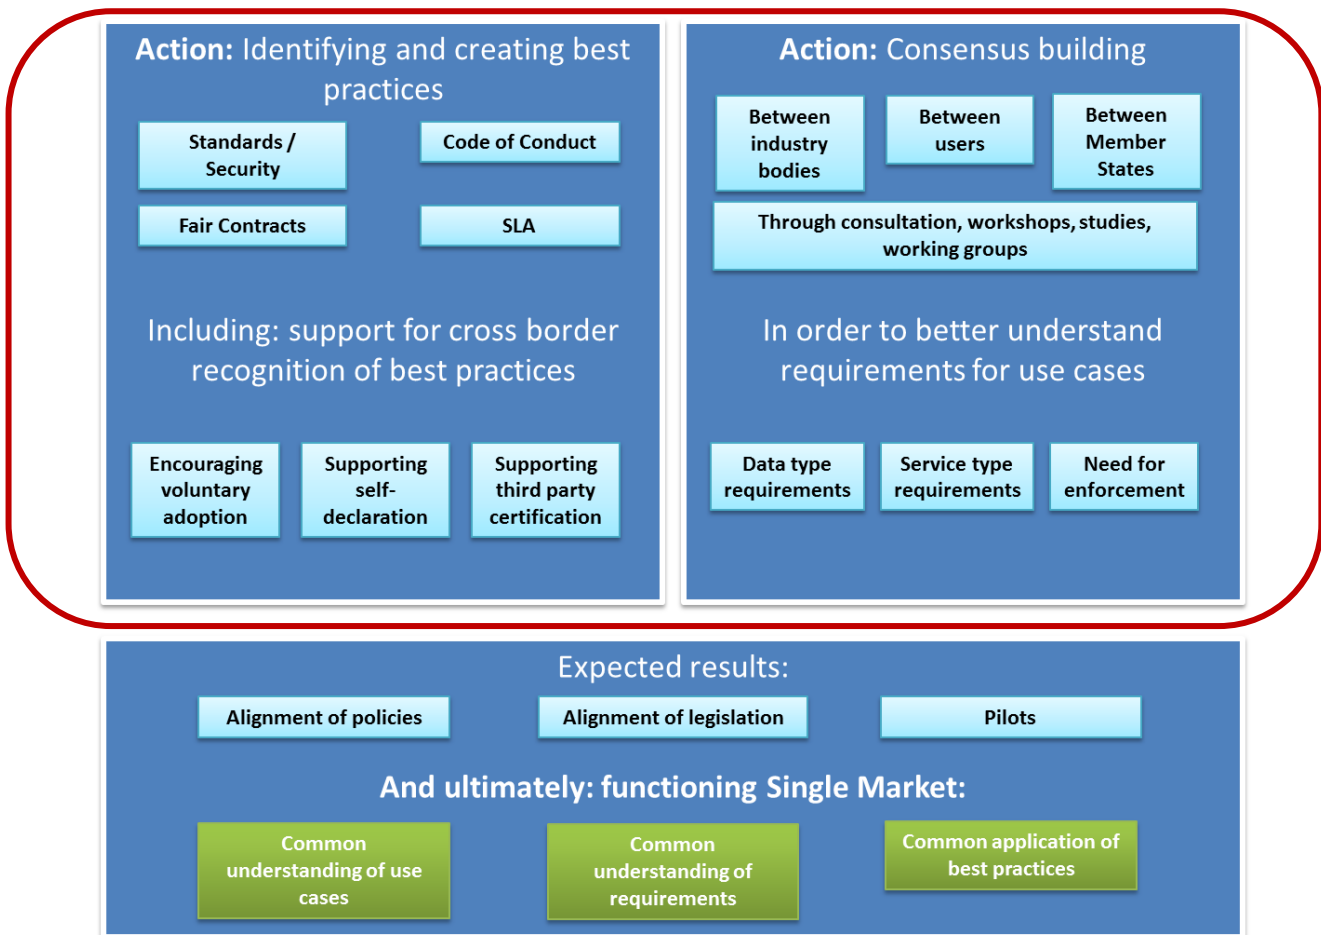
**Action:** Identifying and creating best practices

Standards / Security

Code of Conduct

Fair Contracts

SLA

Including: support for cross border recognition of best practices

Encouraging voluntary adoption

Supporting self-declaration

Supporting third party certification

**Action:** Consensus building

Between industry bodies

Between users

Between Member States

Through consultation, workshops, studies, working groups

In order to better understand requirements for use cases

Data type requirements

Service type requirements

Need for enforcement

Expected results:

Alignment of policies

Alignment of legislation

Pilots

**And ultimately: functioning Single Market:**

Common understanding of use cases

Common understanding of requirements

Common application of best practices